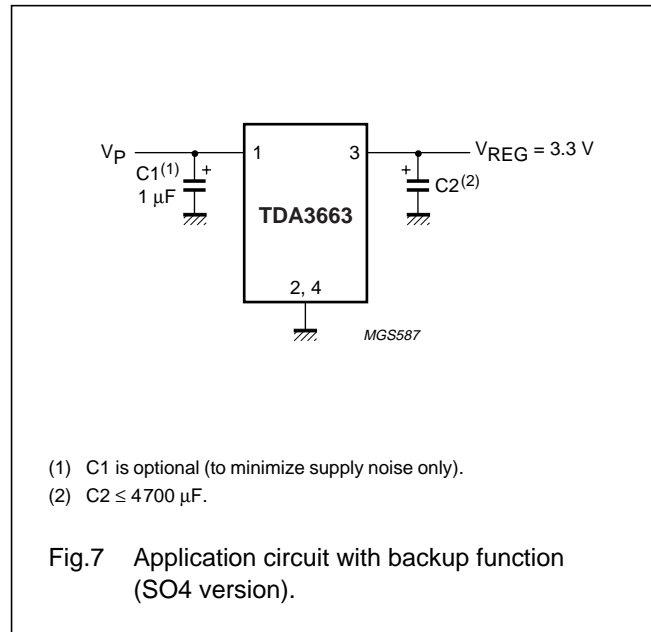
$V_P$

C1$^{(1)}$

1 μF

+

1

3

TDA3663

2, 4

+

C2$^{(2)}$

$V_{REG}$ = 3.3 V

MGS587

(1) C1 is optional (to minimize supply noise only).

(2) C2 ≤ 4700 μF.

Fig.7 Application circuit with backup function (SO4 version).